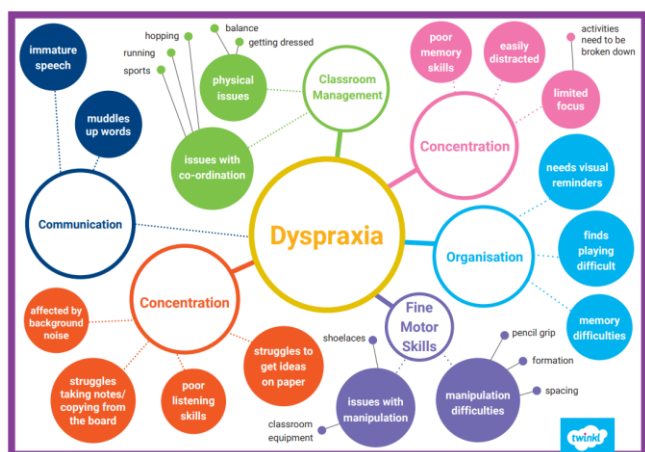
Dyspraxia

Classroom Management

physical issues

hopping

balance

getting dressed

running

sports

issues with co-ordination

immature speech

muddles up words

Communication

Concentration

poor memory skills

easily distracted

activities need to be broken down

limited focus

Organisation

needs visual reminders

finds playing difficult

memory difficulties

Fine Motor Skills

shoelaces

issues with manipulation

classroom equipment

manipulation difficulties

pencil grip

formation

spacing

Concentration

affected by background noise

struggles taking notes/ copying from the board

poor listening skills

struggles to get ideas on paper

twinkl